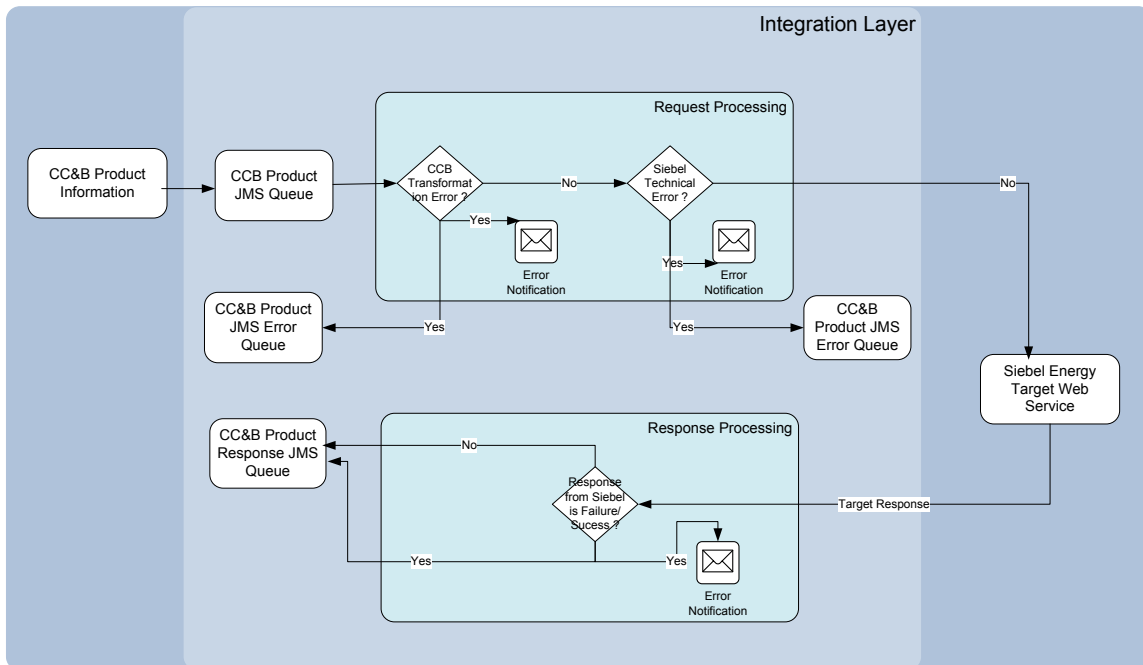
Integration Layer

Request Processing

CC&B Product Information

CCB Product JMS Queue

CCB Transformation Error ?

No

Siebel Technical Error ?

No

Yes

Error Notification

Yes

Error Notification

CC&B Product JMS Error Queue

Yes

Yes

CC&B Product JMS Error Queue

Siebel Energy Target Web Service

Response Processing

CC&B Product Response JMS Queue

No

Response from Siebel is Failure/ Sucess ?

Target Response

Yes

Yes

Error Notification